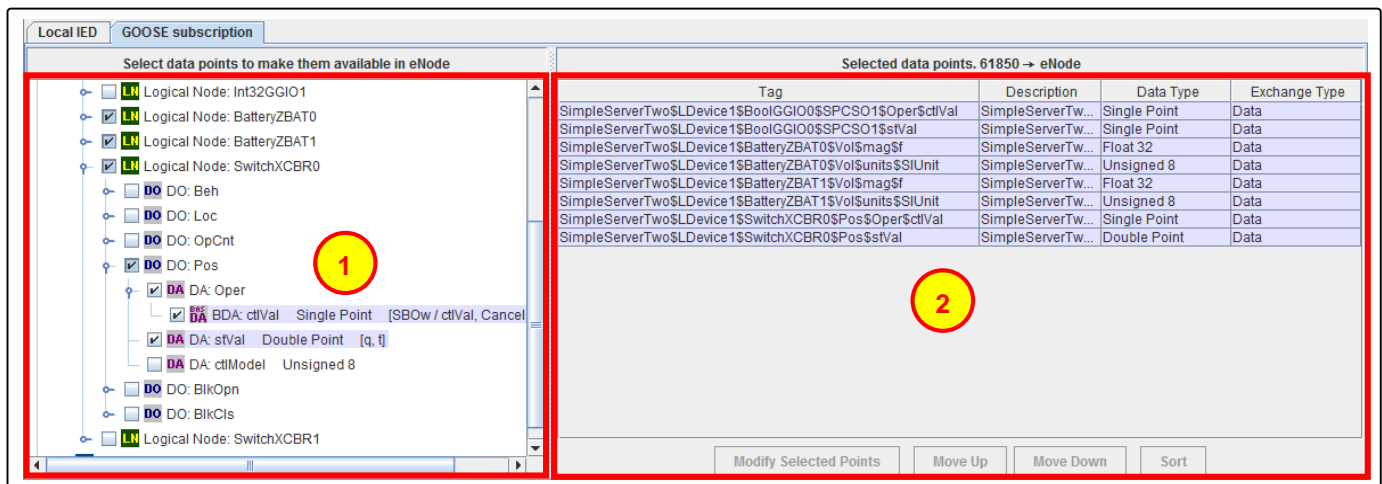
Local IED | GOOSE subscription

Select data points to make them available in eNode

LN Logical Node: Int32GGIO1
LN Logical Node: BatteryZBAT0
LN Logical Node: BatteryZBAT1
LN Logical Node: SwitchXCBR0
DO DO: Beh
DO DO: Loc
DO DO: OpCnt
DO DO: Pos
DA DA: Oper
BDA BDA: ctlVal Single Point [SBOw / ctlVal, Cancel
DA DA: stVal Double Point [q, t]
DA DA: ctlModel Unsigned 8
DO DO: BlkOpn
DO DO: BlkCls
LN Logical Node: SwitchXCBR1

1

Selected data points. 61850 → eNode

| Tag | Description | Data Type | Exchange Type |
|---|---|---|---|
| SimpleServerTwo$LDevice1$BoolGGIO0$SPCSO1$Oper$ctlVal | SimpleServerTw... | Single Point | Data |
| SimpleServerTwo$LDevice1$BoolGGIO0$SPCSO1$stVal | SimpleServerTw... | Single Point | Data |
| SimpleServerTwo$LDevice1$BatteryZBAT0$Vol$mag$f | SimpleServerTw... | Float 32 | Data |
| SimpleServerTwo$LDevice1$BatteryZBAT0$Vol$units$SIUnit | SimpleServerTw... | Unsigned 8 | Data |
| SimpleServerTwo$LDevice1$BatteryZBAT1$Vol$mag$f | SimpleServerTw... | Float 32 | Data |
| SimpleServerTwo$LDevice1$BatteryZBAT1$Vol$units$SIUnit | SimpleServerTw... | Unsigned 8 | Data |
| SimpleServerTwo$LDevice1$SwitchXCBR0$Pos$Oper$ctlVal | SimpleServerTw... | Single Point | Data |
| SimpleServerTwo$LDevice1$SwitchXCBR0$Pos$stVal | SimpleServerTw... | Double Point | Data |

2

Modify Selected Points | Move Up | Move Down | Sort